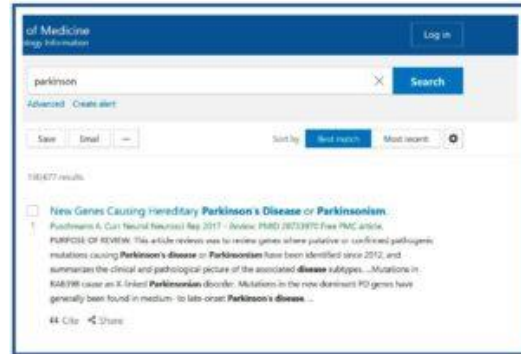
of Medicine
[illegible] Information

Log in

parkinson

Search

Advanced Create alert

Save Email ...

Sort by Best match Most recent

190477 results

1 New Genes Causing Hereditary Parkinson's Disease or Parkinsonism.

Puschmann A. Curr Neurol Neurosci Rep 2017 - Review. PMID 28733970 Free PMC article.

PURPOSE OF REVIEW: This article reviews was to review genes where putative or confirmed pathogenic mutations causing Parkinson's disease or Parkinsonism have been identified since 2012, and summarizes the clinical and pathological picture of the associated disease subtypes. ...Mutations in RAB39B cause an X-linked Parkinsonian disorder. Mutations in the new dominant PD genes have generally been found in medium- to late-onset Parkinson's disease. ...

Cite Share